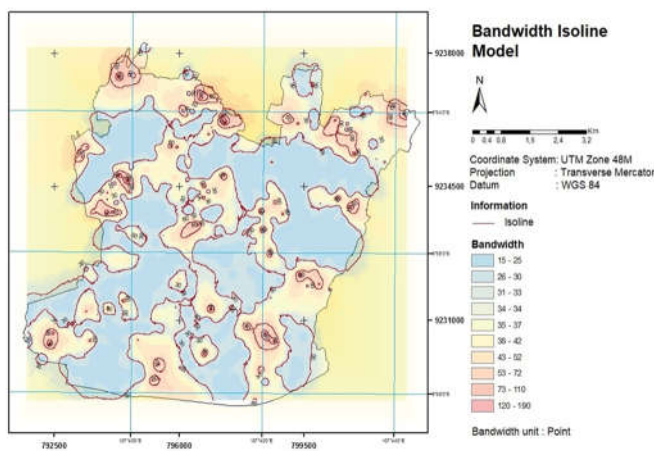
Bandwidth Isoline Model

N

0 0.4 0.8 1.6 2.4 3.2 Km

Coordinate System: UTM Zone 48M
Projection : Transverse Mercator
Datum : WGS 84

Information

Isoline

Bandwidth

| |
|---|
| 15 - 25 |
| 26 - 30 |
| 31 - 33 |
| 34 - 34 |
| 35 - 37 |
| 38 - 42 |
| 43 - 52 |
| 53 - 72 |
| 73 - 110 |
| 120 - 190 |

Bandwidth unit : Point

9238000

9234500

9231000

792500

796000

799500

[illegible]